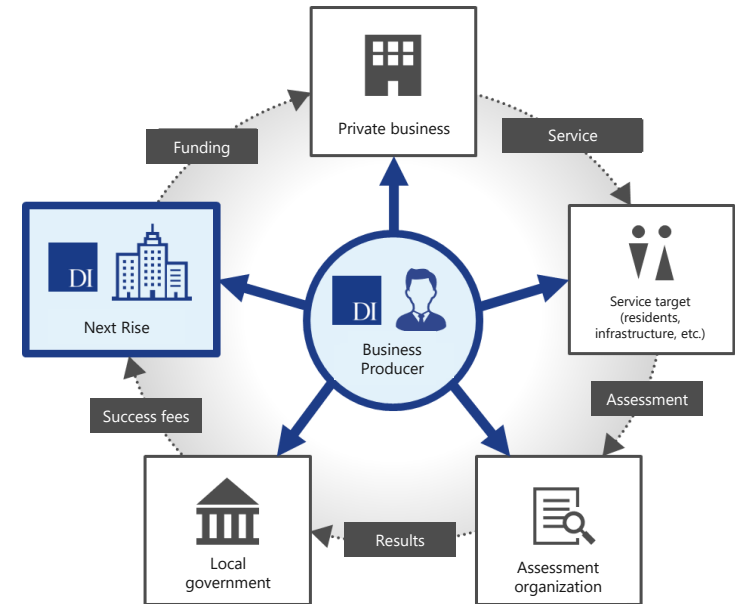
Private business

Service

Service target (residents, infrastructure, etc.)

Assessment

Assessment organization

Results

Local government

Success fees

DI

Next Rise

Funding

DI

Business Producer